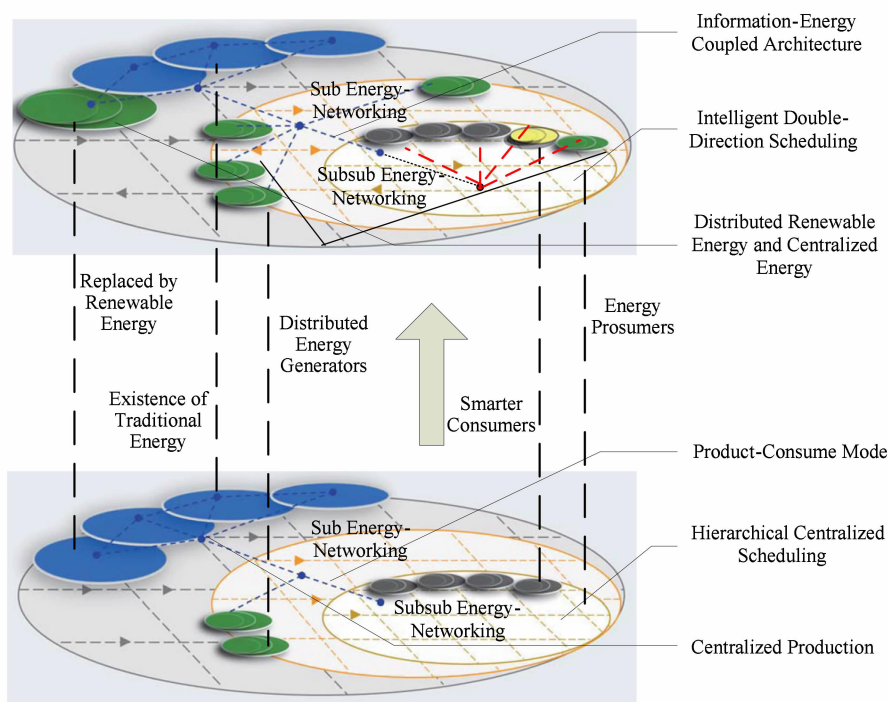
Information-Energy Coupled Architecture

Sub Energy-Networking

Intelligent Double-Direction Scheduling

Subsub Energy-Networking

Distributed Renewable Energy and Centralized Energy

Replaced by Renewable Energy

Distributed Energy Generators

Energy Prosumers

Existence of Traditional Energy

Smarter Consumers

Product-Consume Mode

Sub Energy-Networking

Hierarchical Centralized Scheduling

Subsub Energy-Networking

Centralized Production